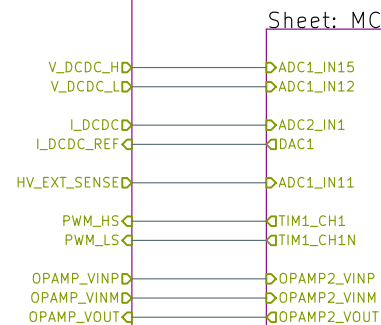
Sheet: MC

V_DCDC_H
V_DCDC_L

I_DCDC
I_DCDC_REF

HV_EXT_SENSE

PWM_HS
PWM_LS

OPAMP_VINP
OPAMP_VINM
OPAMP_VOUT

ADC1_IN15
ADC1_IN12

ADC2_IN1
DAC1

ADC1_IN11

TIM1_CH1
TIM1_CH1N

OPAMP2_VINP
OPAMP2_VINM
OPAMP2_VOUT